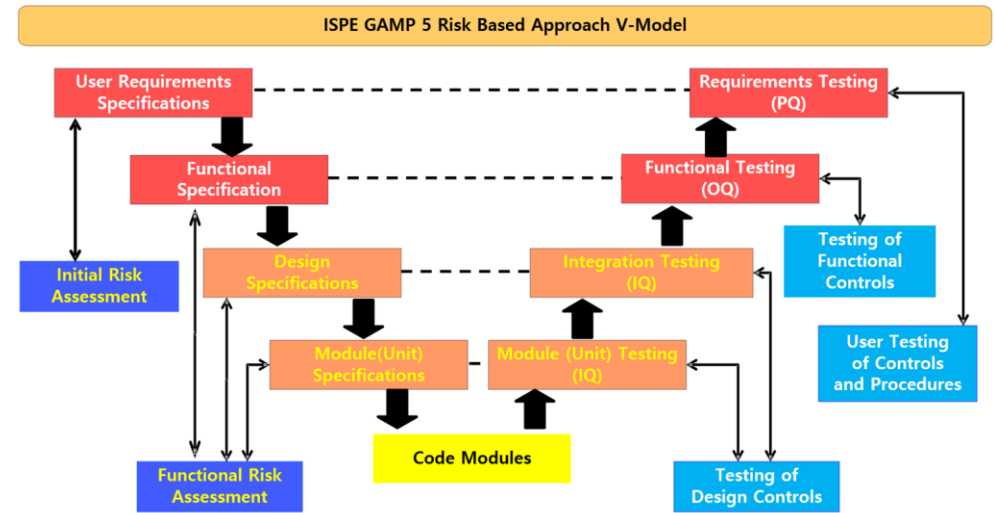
ISPE GAMP 5 Risk Based Approach V-Model

User Requirements Specifications

Requirements Testing (PQ)

Functional Specification

Functional Testing (OQ)

Testing of Functional Controls

Initial Risk Assessment

Design Specifications

Integration Testing (IQ)

User Testing of Controls and Procedures

Module(Unit) Specifications

Module (Unit) Testing (IQ)

Code Modules

Functional Risk Assessment

Testing of Design Controls